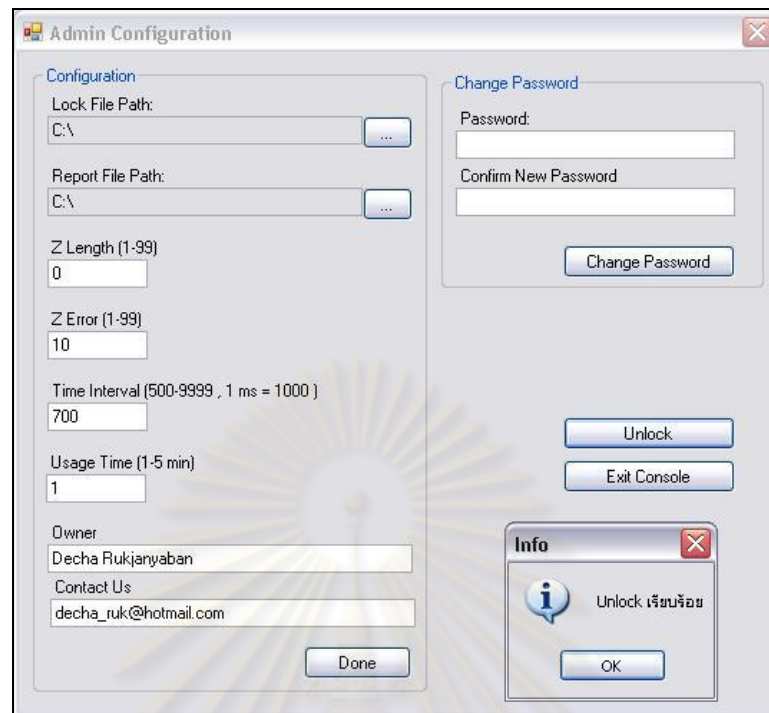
Admin Configuration

Configuration

Lock File Path:

C:\

...

Report File Path:

C:\

...

Z Length (1-99)

0

Z Error (1-99)

10

Time Interval (500-9999 , 1 ms = 1000 )

700

Usage Time (1-5 min)

1

Owner

Decha Rukjanyaban

Contact Us

decha_ruk@hotmail.com

Done

Change Password

Password:

Confirm New Password

Change Password

Unlock

Exit Console

Info

Unlock เรียบร้อย

OK